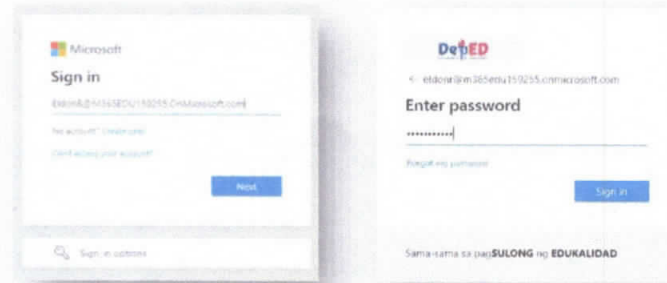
Microsoft

Sign in

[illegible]@M365EDU159255.OnMicrosoft.com

No account? Create one!

Can't access your account?

Next

Sign-in options

DepED

← eldom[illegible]@m365edu159255.onmicrosoft.com

Enter password

••••••••••

Forgot my password

Sign in

Sama-sama sa pagSULONG ng EDUKALIDAD